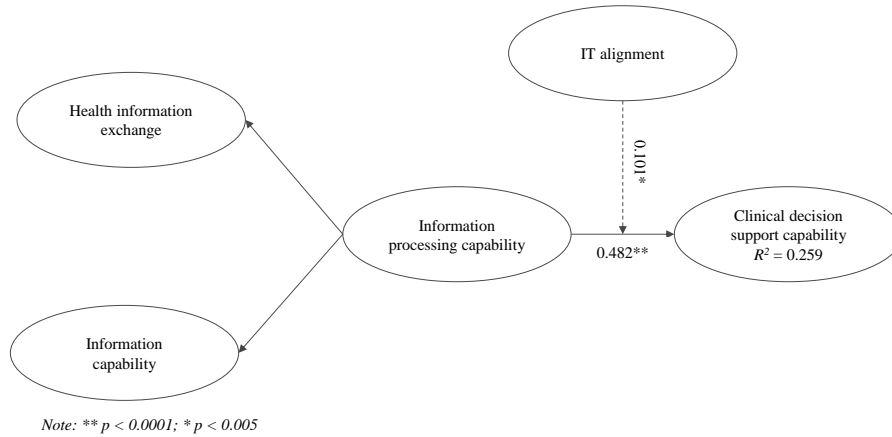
IT alignment

Health information exchange

0.101*

Information processing capability

Clinical decision support capability $R^2 = 0.259$

0.482**

Information capability

Note: ** $p < 0.0001$; * $p < 0.005$